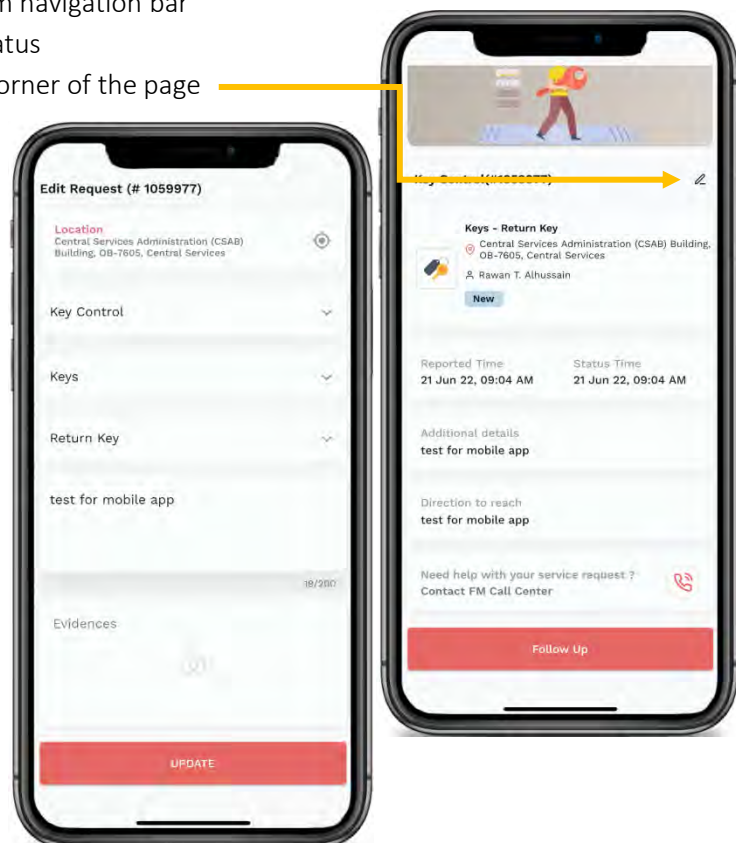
n navigation bar
tus
orner of the page

Edit Request (# 1059977)

Location
Central Services Administration (CSAB) Building, OB-7605, Central Services

Key Control

Keys

Return Key

test for mobile app

18/200

Evidences

UPDATE

Key Control (#1059977)

Keys - Return Key
Central Services Administration (CSAB) Building, OB-7605, Central Services
Rawan T. Alhussain
New

Reported Time
21 Jun 22, 09:04 AM

Status Time
21 Jun 22, 09:04 AM

Additional details
test for mobile app

Direction to reach
test for mobile app

Need help with your service request ?
Contact FM Call Center

Follow Up